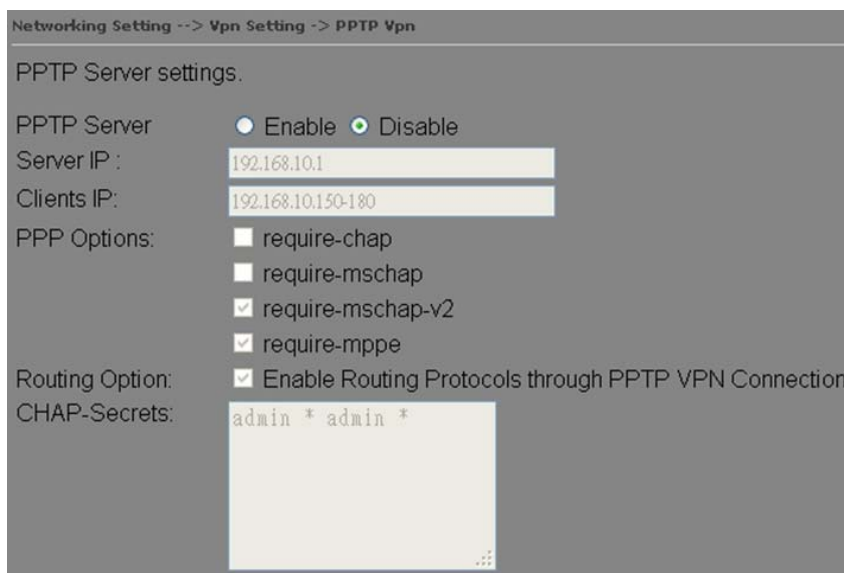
Networking Setting --> Vpn Setting -> PPTP Vpn

PPTP Server settings.

PPTP Server Enable Disable

Server IP : 192.168.10.1

Clients IP: 192.168.10.150-180

PPP Options: require-chap

require-mschap

require-mschap-v2

require-mppe

Routing Option: Enable Routing Protocols through PPTP VPN Connection

CHAP-Secrets: admin * admin *